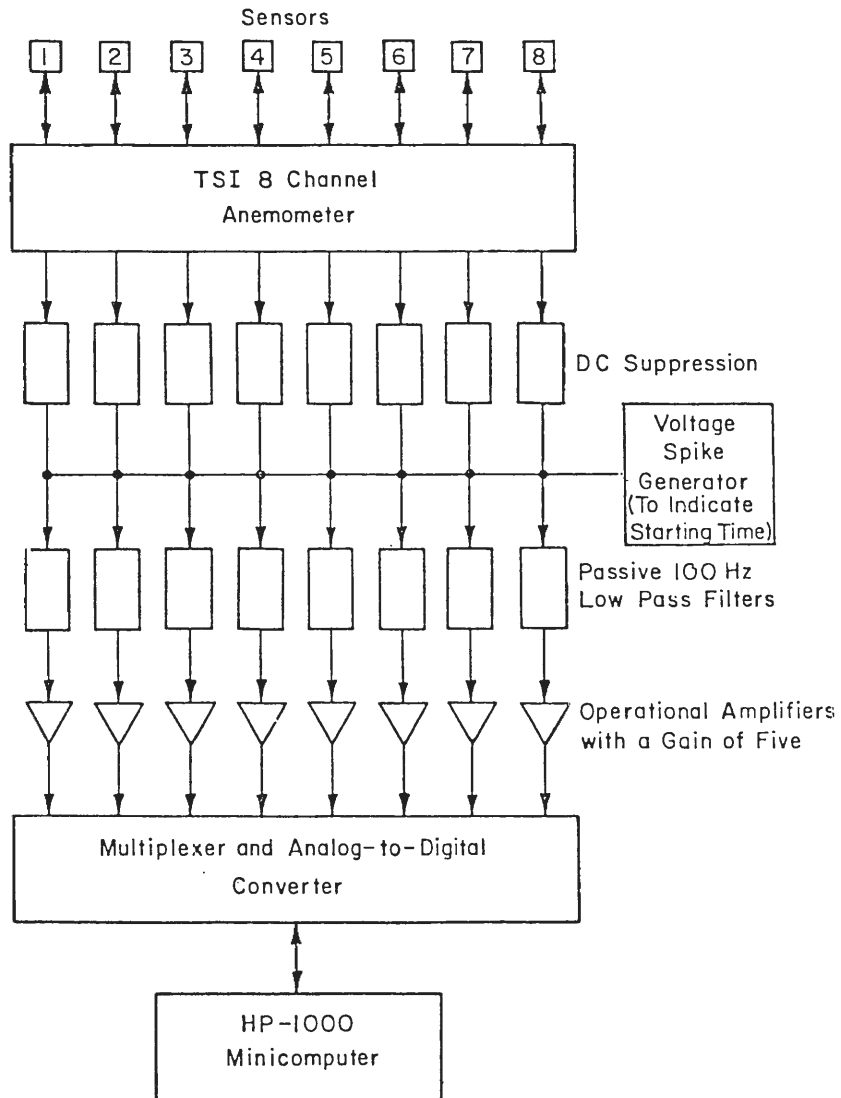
Sensors

1 2 3 4 5 6 7 8

TSI 8 Channel Anemometer

DC Suppression

Voltage Spike Generator (To Indicate Starting Time)

Passive 100 Hz Low Pass Filters

Operational Amplifiers with a Gain of Five

Multiplexer and Analog-to-Digital Converter

HP-1000 Minicomputer